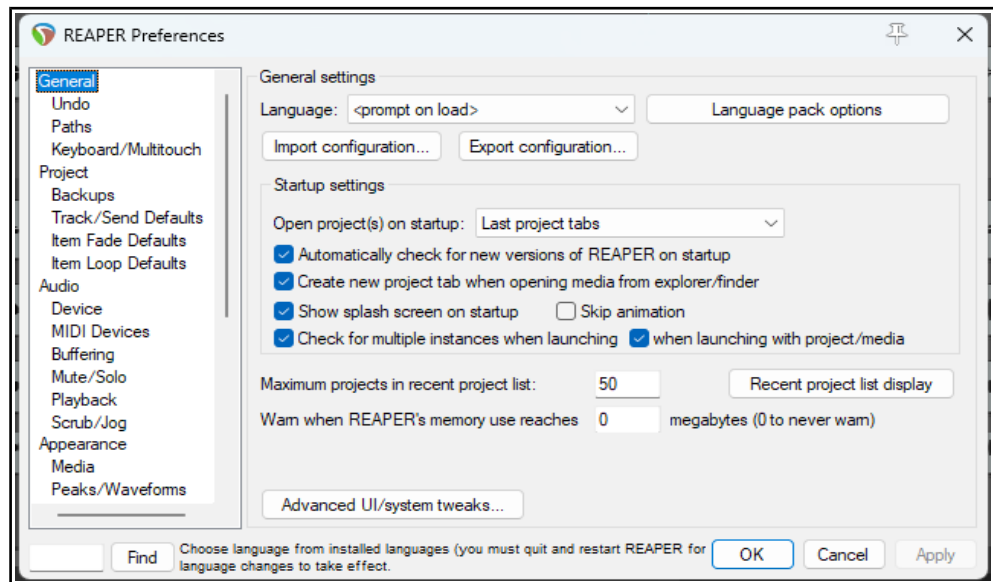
REAPER Preferences

General
Undo
Paths
Keyboard/Multitouch
Project
Backups
Track/Send Defaults
Item Fade Defaults
Item Loop Defaults
Audio
Device
MIDI Devices
Buffering
Mute/Solo
Playback
Scrub/Jog
Appearance
Media
Peaks/Waveforms

General settings

Language: <prompt on load>

Language pack options

Import configuration...

Export configuration...

Startup settings

Open project(s) on startup: Last project tabs

Automatically check for new versions of REAPER on startup

Create new project tab when opening media from explorer/finder

Show splash screen on startup

Skip animation

Check for multiple instances when launching

when launching with project/media

Maximum projects in recent project list: 50

Recent project list display

Warn when REAPER's memory use reaches 0 megabytes (0 to never warn)

Advanced UI/system tweaks...

Find

Choose language from installed languages (you must quit and restart REAPER for language changes to take effect.

OK

Cancel

Apply